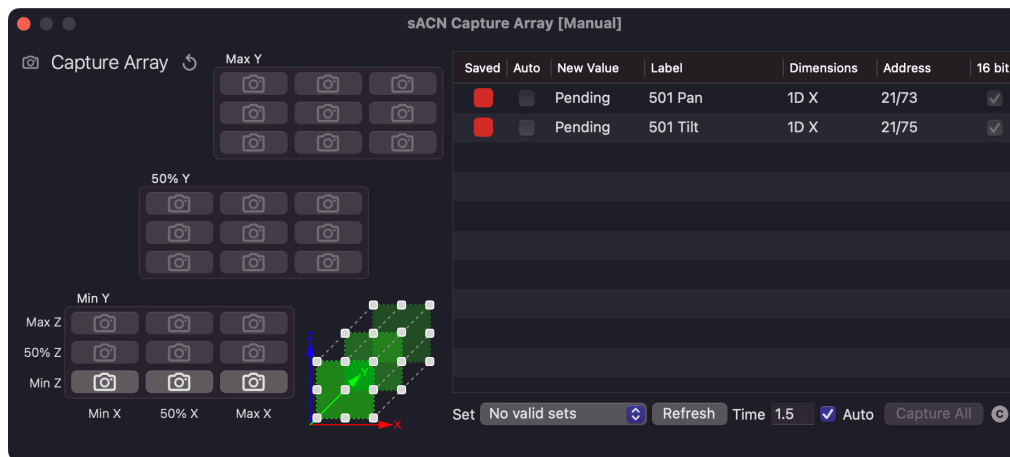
sACN Capture Array [Manual]

Capture Array

Max Y

50% Y

Min Y

Max Z

50% Z

Min Z

Min X 50% X Max X

| Saved | Auto | New Value | Label | Dimensions | Address | 16 bit |
|---|---|---|---|---|---|---|
| | | Pending | 501 Pan | 1D X | 21/73 | |
| | | Pending | 501 Tilt | 1D X | 21/75 | |

Set No valid sets Refresh Time 1.5 Auto Capture All

Y

X